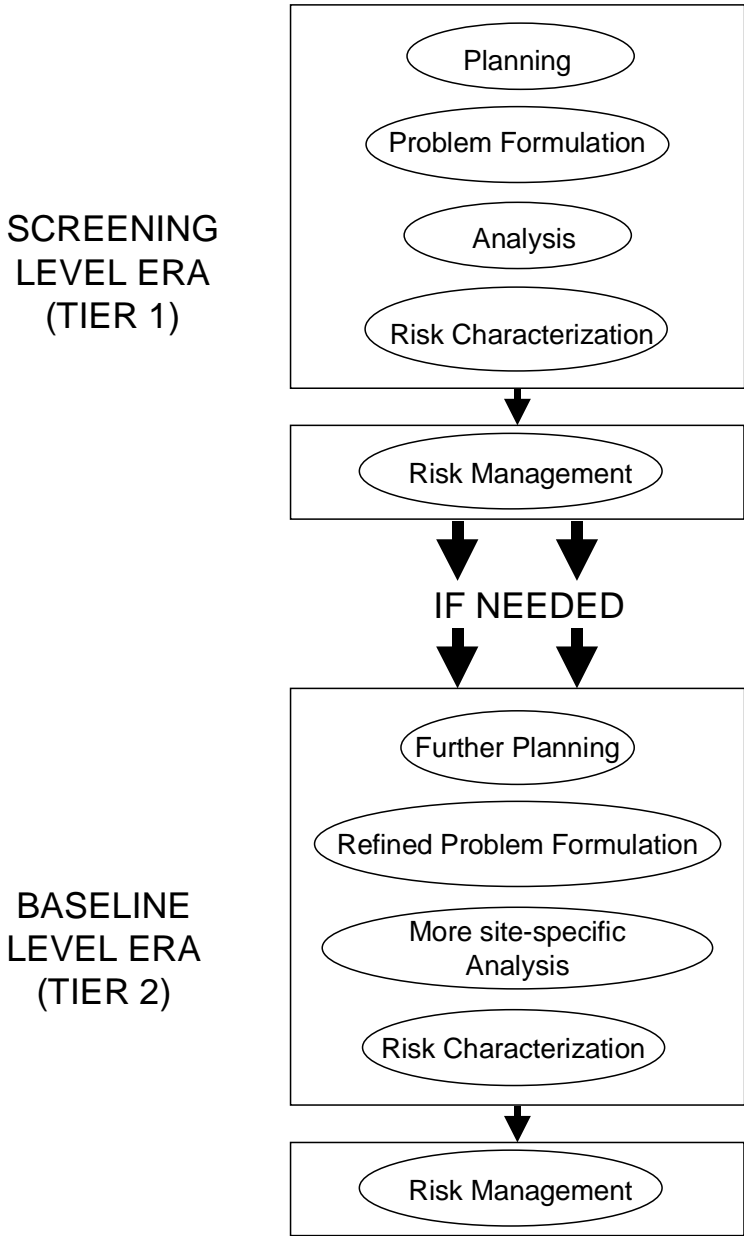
SCREENING LEVEL ERA (TIER 1)

Planning

Problem Formulation

Analysis

Risk Characterization

Risk Management

IF NEEDED

BASELINE LEVEL ERA (TIER 2)

Further Planning

Refined Problem Formulation

More site-specific Analysis

Risk Characterization

Risk Management